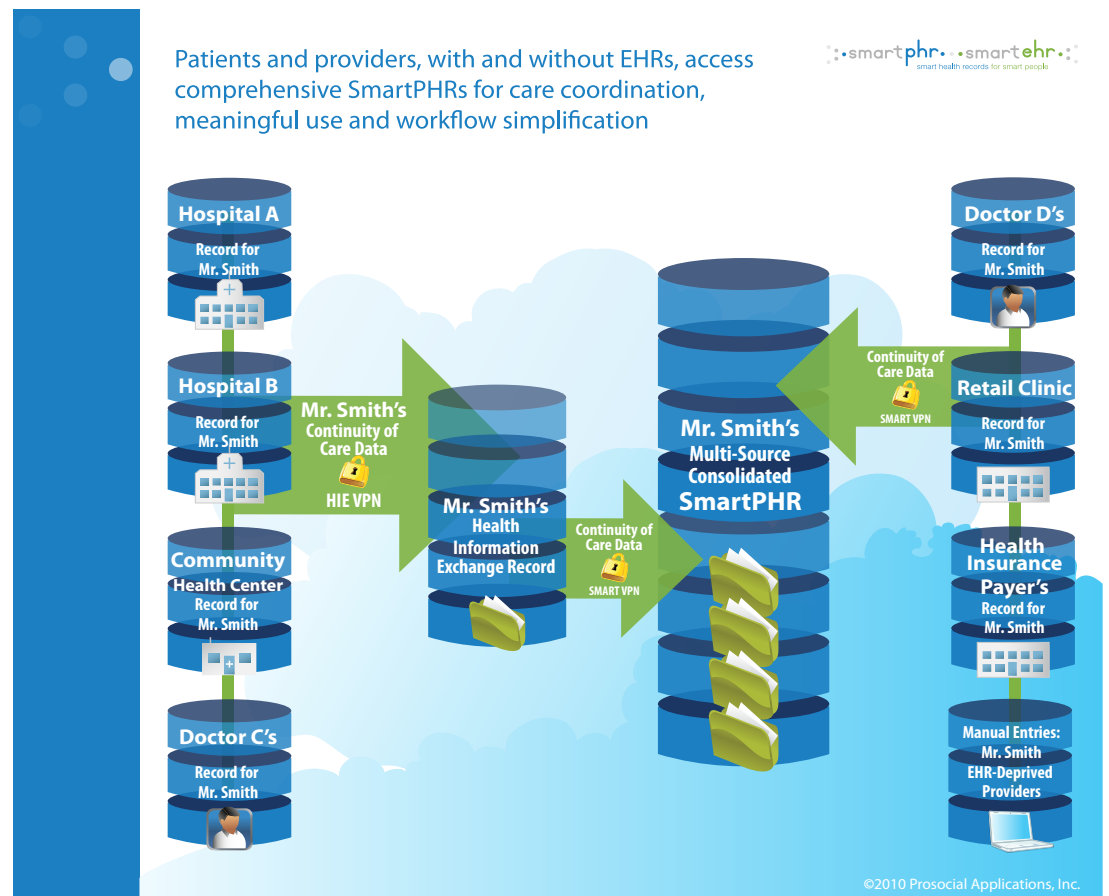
Patients and providers, with and without EHRs, access comprehensive SmartPHRs for care coordination, meaningful use and workflow simplification

smartphr smartehr
smart health records for smart people

Hospital A
Record for Mr. Smith

Hospital B
Record for Mr. Smith

Community Health Center
Record for Mr. Smith

Doctor C's
Record for Mr. Smith

Mr. Smith's Continuity of Care Data
HIE VPN

Mr. Smith's Health Information Exchange Record

Continuity of Care Data
SMART VPN

Mr. Smith's Multi-Source Consolidated SmartPHR

Continuity of Care Data
SMART VPN

Doctor D's
Record for Mr. Smith

Retail Clinic
Record for Mr. Smith

Health Insurance Payer's
Record for Mr. Smith

Manual Entries: Mr. Smith EHR-Deprived Providers

©2010 Prosocial Applications, Inc.